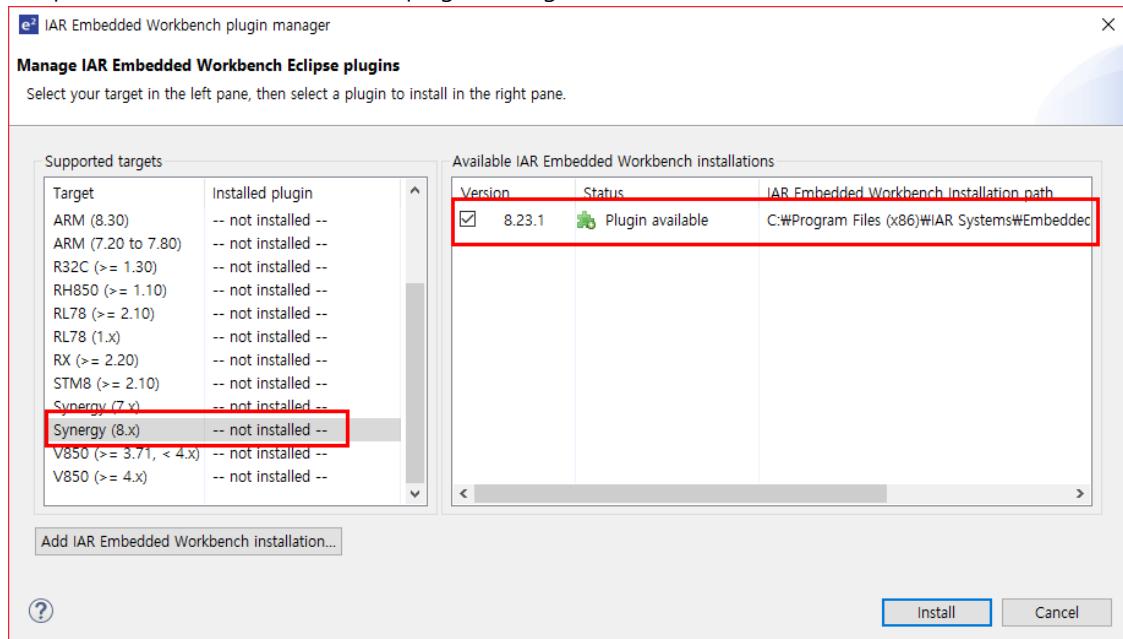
IAR Embedded Workbench plugin manager

Manage IAR Embedded Workbench Eclipse plugins

Select your target in the left pane, then select a plugin to install in the right pane.

Supported targets

| Target | Installed plugin |
|---|---|
| ARM (8.30) | -- not installed -- |
| ARM (7.20 to 7.80) | -- not installed -- |
| R32C (>= 1.30) | -- not installed -- |
| RH850 (>= 1.10) | -- not installed -- |
| RL78 (>= 2.10) | -- not installed -- |
| RL78 (1.x) | -- not installed -- |
| RX (>= 2.20) | -- not installed -- |
| STM8 (>= 2.10) | -- not installed -- |
| Synergy (7.x) | -- not installed -- |
| Synergy (8.x) | -- not installed -- |
| V850 (>= 3.71, < 4.x) | -- not installed -- |
| V850 (>= 4.x) | -- not installed -- |

Available IAR Embedded Workbench installations

| Version | Status | IAR Embedded Workbench Installation path |
|---|---|---|
| 8.23.1 | Plugin available | C:₩Program Files (x86)₩IAR Systems₩Embeddec |

Add IAR Embedded Workbench installation...

Install

Cancel